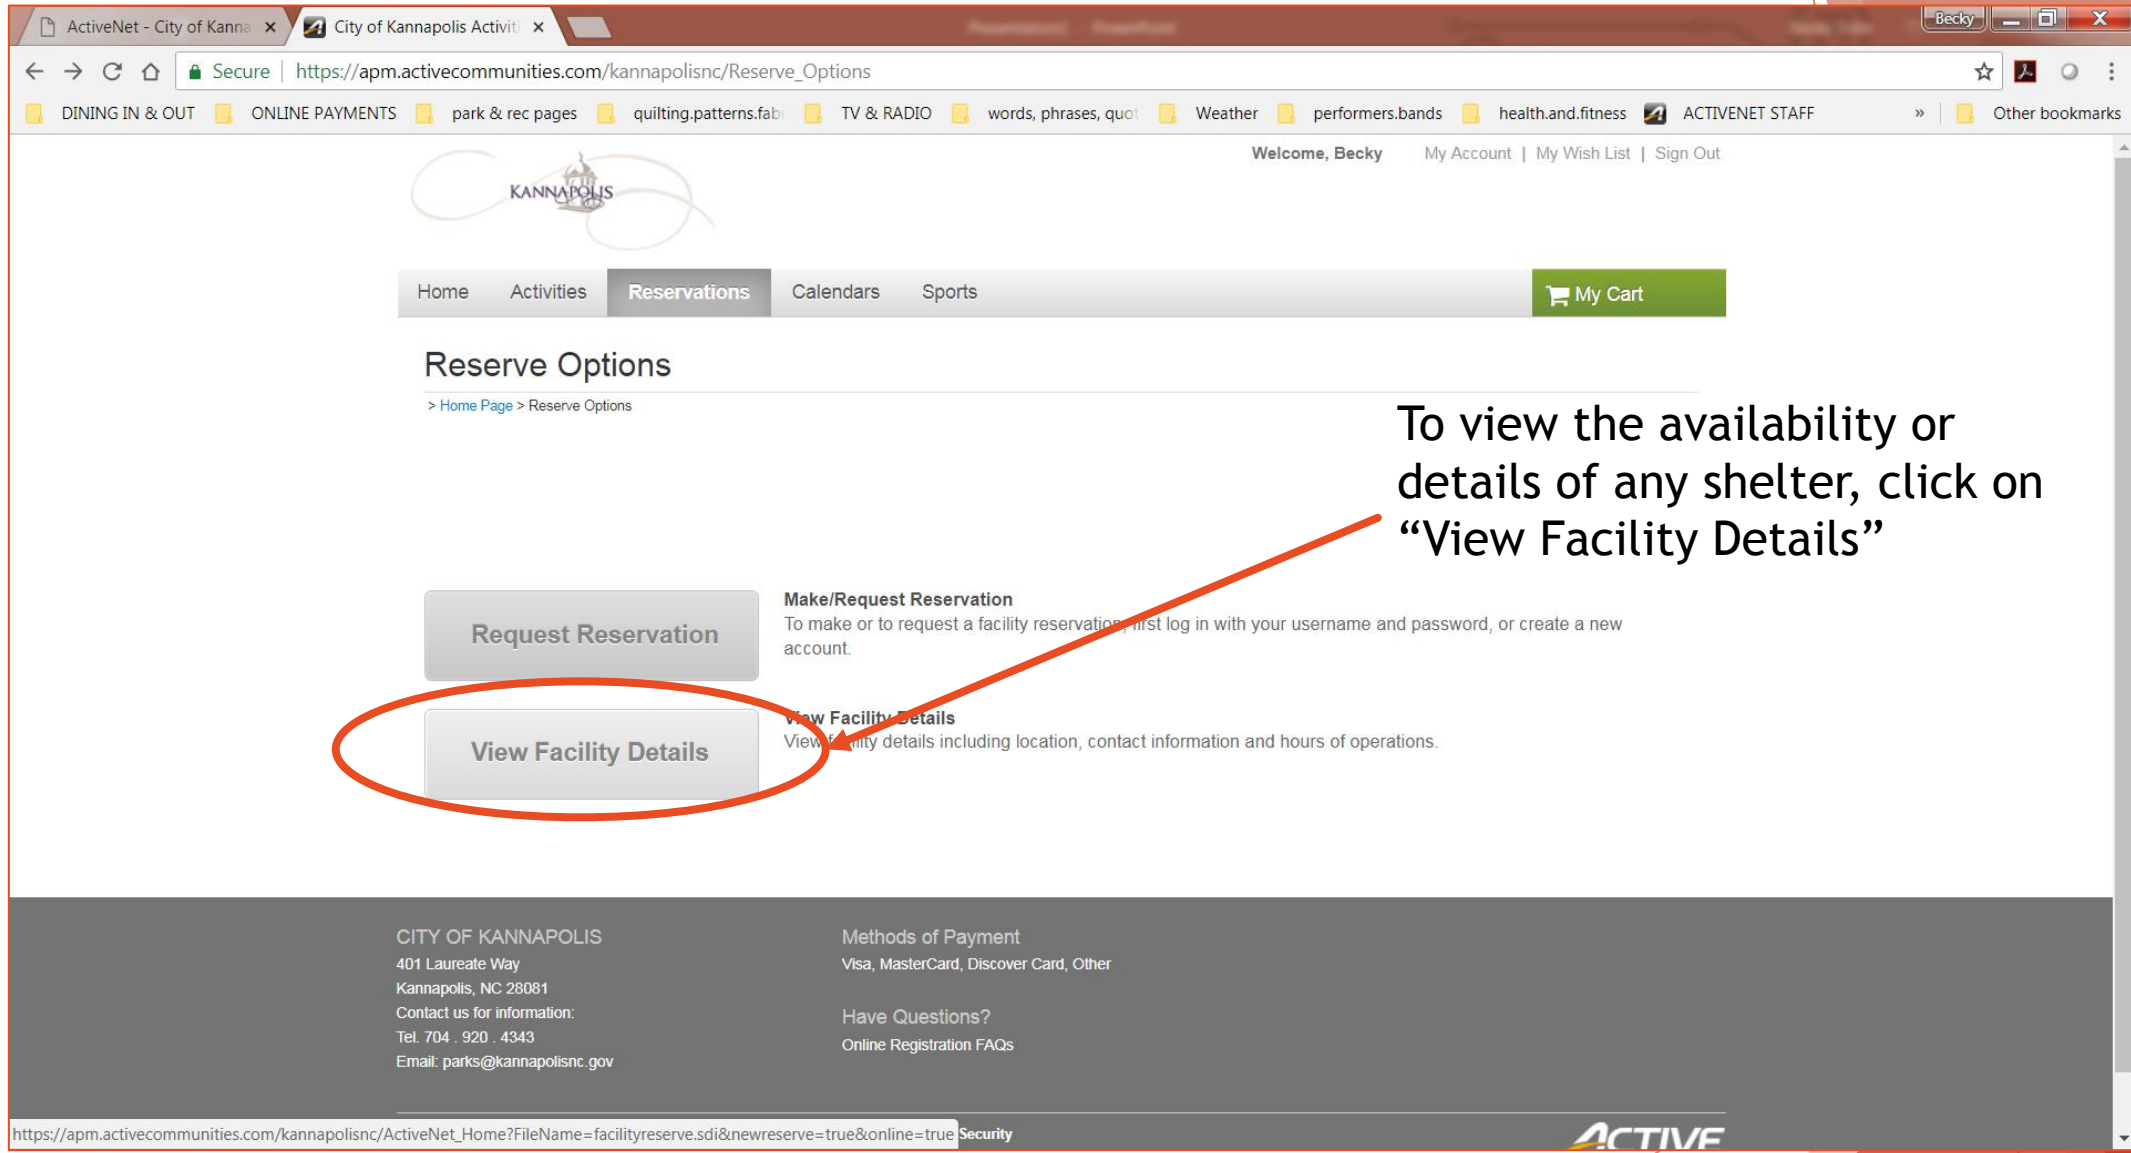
ActiveNet - City of Kanna ×
City of Kannapolis Activit ×
Becky
Secure https://apm.activecommunities.com/kannapolisnc/Reserve_Options
DINING IN & OUT ONLINE PAYMENTS park & rec pages quilting.patterns.fab TV & RADIO words, phrases, quot Weather performers.bands health.and.fitness ACTIVENET STAFF » Other bookmarks

KANNAPOLIS

Welcome, Becky My Account | My Wish List | Sign Out

Home Activities Reservations Calendars Sports My Cart

Reserve Options

> Home Page > Reserve Options

To view the availability or details of any shelter, click on "View Facility Details"

Request Reservation

Make/Request Reservation
To make or to request a facility reservation, first log in with your username and password, or create a new account.

View Facility Details

View Facility Details
View facility details including location, contact information and hours of operations.

CITY OF KANNAPOLIS
401 Laureate Way
Kannapolis, NC 28081
Contact us for information:
Tel. 704 . 920 . 4343
Email: parks@kannapolisnc.gov

Methods of Payment
Visa, MasterCard, Discover Card, Other

Have Questions?
Online Registration FAQs

https://apm.activecommunities.com/kannapolisnc/ActiveNet_Home?FileName=facilityreserve.sdi&newreserve=true&online=true Security

ACTIVE